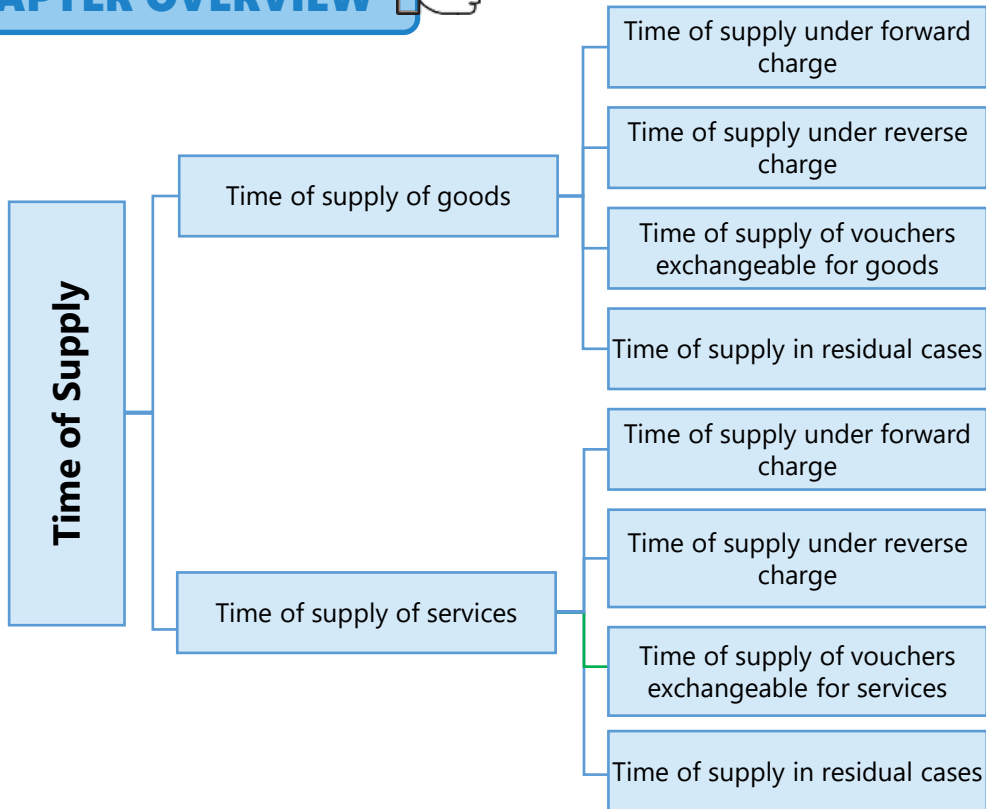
APTER OVERVIEW

Time of Supply

Time of supply of goods

Time of supply under forward charge

Time of supply under reverse charge

Time of supply of vouchers exchangeable for goods

Time of supply in residual cases

Time of supply of services

Time of supply under forward charge

Time of supply under reverse charge

Time of supply of vouchers exchangeable for services

Time of supply in residual cases